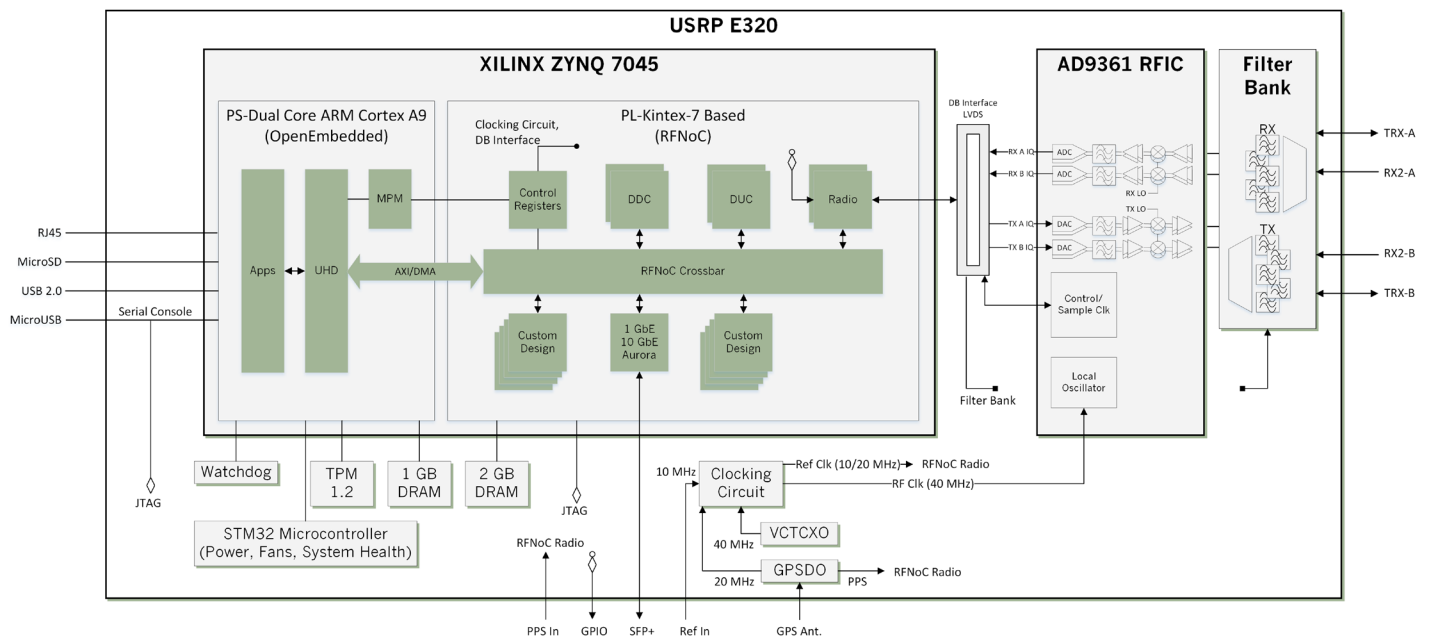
USRP E320

XILINX ZYNQ 7045

PS-Dual Core ARM Cortex A9
(OpenEmbedded)

Apps

UHD

MPM

PL-Kintex-7 Based
(RFNoC)

Clocking Circuit,
DB Interface

Control
Registers

DDC

DUC

Radio

AXI/DMA

RFNoC Crossbar

Custom
Design

1 GbE
10 GbE
Aurora

Custom
Design

DB Interface
LVDS

AD9361 RFIC

RX A IQ
ADC
RX B IQ
ADC
RX LO
TX LO
TX A IQ
DAC
TX B IQ
DAC

Control/
Sample Clk

Local
Oscillator

Filter Bank

Filter
Bank

RX

TX

TRX-A
RX2-A
RX2-B
TRX-B

RJ45
MicroSD
USB 2.0
MicroUSB
Serial Console

JTAG

Watchdog

TPM
1.2

1 GB
DRAM

2 GB
DRAM

JTAG

STM32 Microcontroller
(Power, Fans, System Health)

10 MHz
Clocking
Circuit
Ref Clk (10/20 MHz) RFNoC Radio
RF Clk (40 MHz)

VCTCXO
40 MHz

GPSDO
20 MHz
PPS
RFNoC Radio

RFNoC Radio

PPS In
GPIO
SFP+
Ref In
GPS Ant.